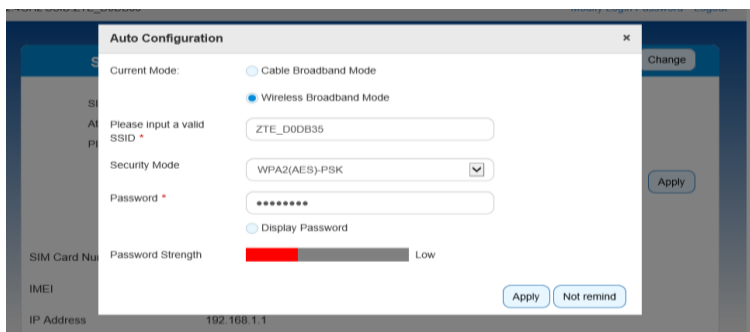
Auto Configuration
×
Current Mode:
Cable Broadband Mode
Wireless Broadband Mode
Please input a valid SSID *
ZTE_D0DB35
Security Mode
WPA2(AES)-PSK
Password *
••••••••
Display Password
Password Strength
Low
Apply
Not remind

Change
Apply
SIM Card Nu
IMEI
IP Address
192.168.1.1